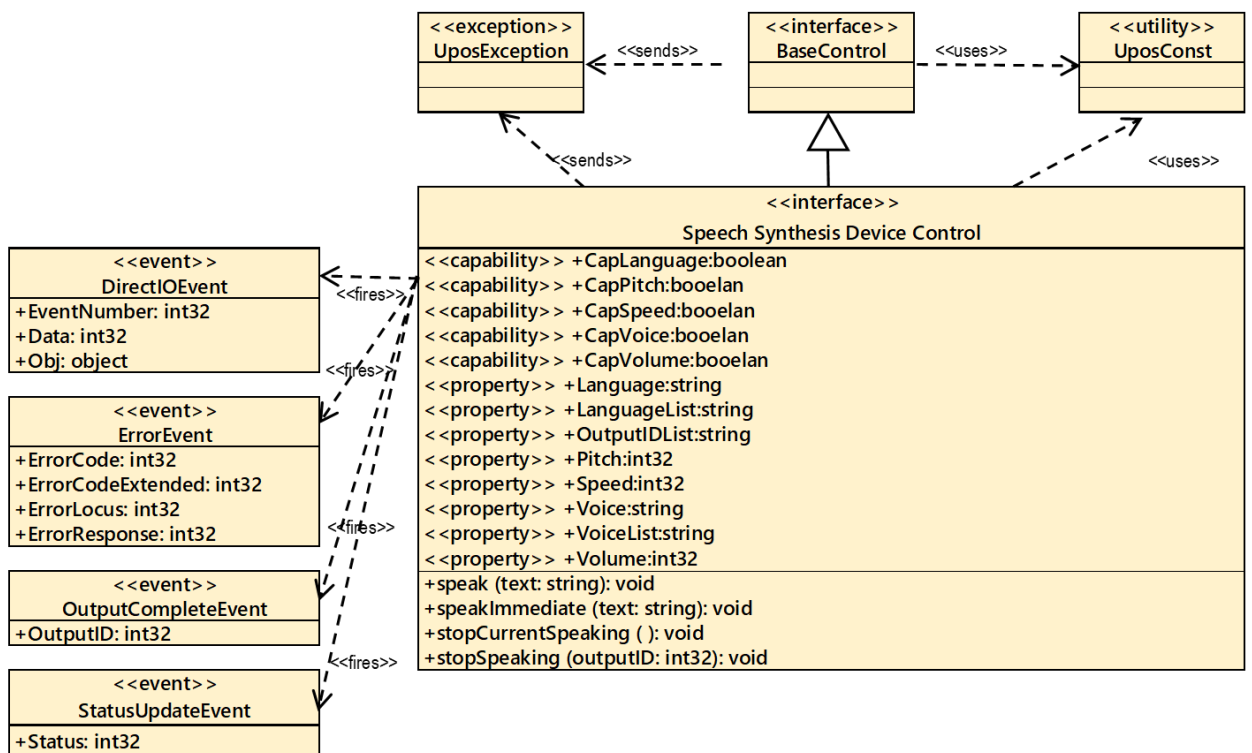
<<exception>>
UposException

<<sends>>

<<interface>>
BaseControl

<<uses>>

<<utility>>
UposConst

<<sends>>

<<uses>>

<<interface>>
Speech Synthesis Device Control
<<capability>> +CapLanguage:boolean
<<capability>> +CapPitch:booelan
<<capability>> +CapSpeed:booelan
<<capability>> +CapVoice:booelan
<<capability>> +CapVolume:booelan
<<property>> +Language:string
<<property>> +LanguageList:string
<<property>> +OutputIDList:string
<<property>> +Pitch:int32
<<property>> +Speed:int32
<<property>> +Voice:string
<<property>> +VoiceList:string
<<property>> +Volume:int32
+speak (text: string): void
+speakImmediate (text: string): void
+stopCurrentSpeaking ( ): void
+stopSpeaking (outputID: int32): void

<<event>>
DirectIOEvent
+EventNumber: int32
+Data: int32
+Obj: object

<<fires>>

<<fires>>

<<event>>
ErrorEvent
+ErrorCode: int32
+ErrorCodeExtended: int32
+ErrorLocus: int32
+ErrorResponse: int32

<<fires>>

<<event>>
OutputCompleteEvent
+OutputID: int32

<<fires>>

<<event>>
StatusUpdateEvent
+Status: int32